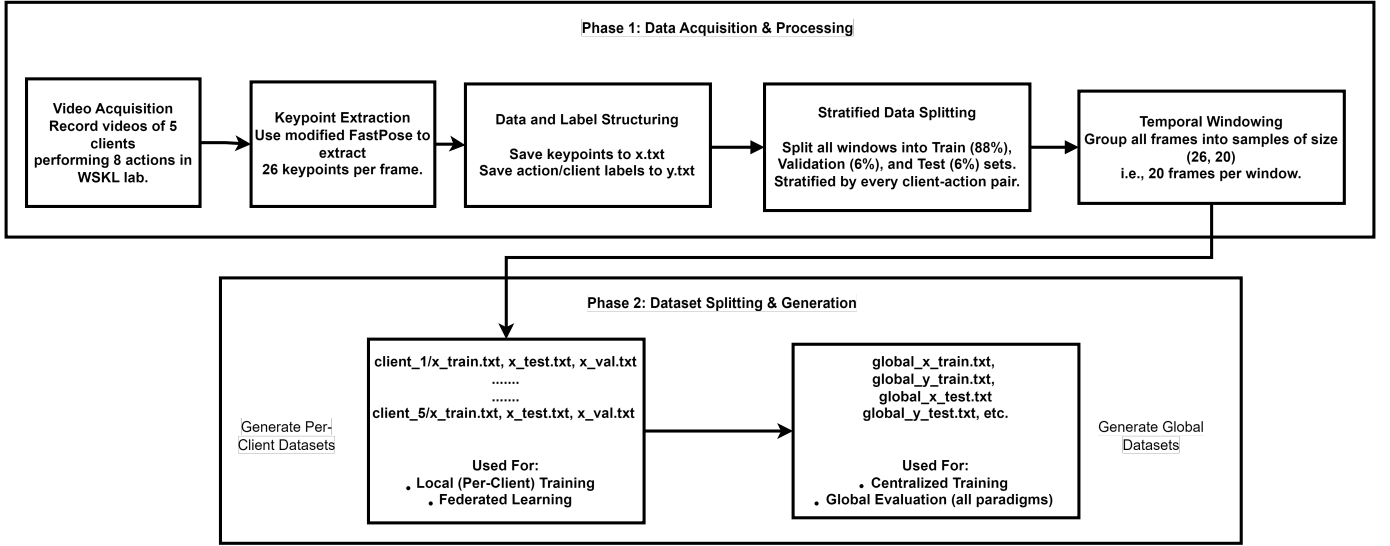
Phase 1: Data Acquisition & Processing

Video Acquisition
Record videos of 5 clients performing 8 actions in WSKL lab.

Keypoint Extraction
Use modified FastPose to extract 26 keypoints per frame.

Data and Label Structuring

Save keypoints to x.txt
Save action/client labels to y.txt

Stratified Data Splitting

Split all windows into Train (88%), Validation (6%), and Test (6%) sets. Stratified by every client-action pair.

Temporal Windowing
Group all frames into samples of size (26, 20)
i.e., 20 frames per window.

Phase 2: Dataset Splitting & Generation

Generate Per-Client Datasets

client_1/x_train.txt, x_test.txt, x_val.txt
.......
.......
client_5/x_train.txt, x_test.txt, x_val.txt

Used For:
• Local (Per-Client) Training
• Federated Learning

global_x_train.txt,
global_y_train.txt,
global_x_test.txt
global_y_test.txt, etc.

Used For:
• Centralized Training
• Global Evaluation (all paradigms)

Generate Global Datasets